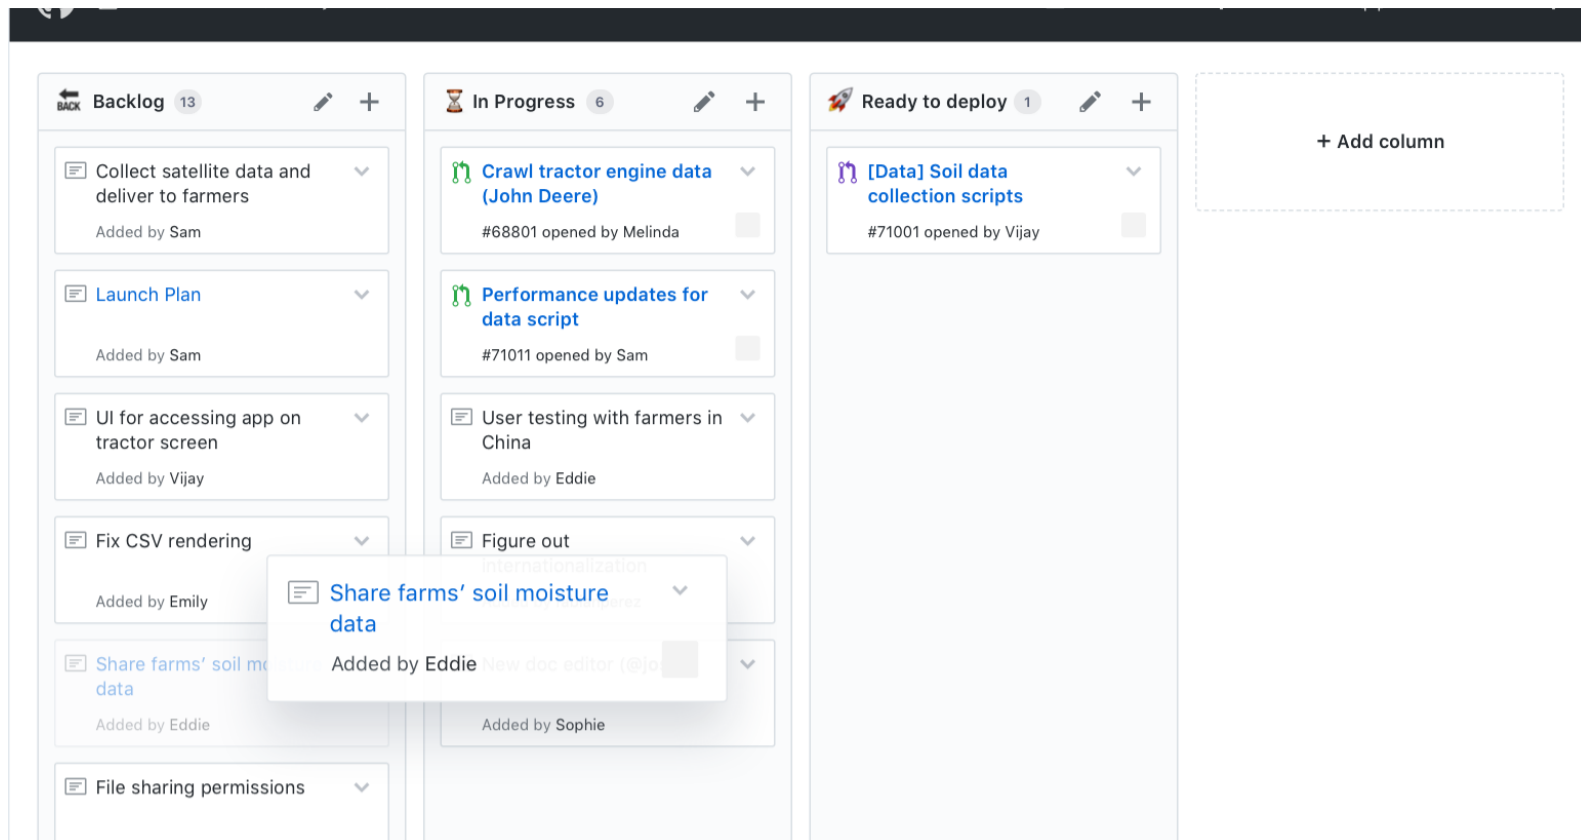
BACK Backlog 13

Collect satellite data and deliver to farmers

Added by Sam

Launch Plan

Added by Sam

UI for accessing app on tractor screen

Added by Vijay

Fix CSV rendering

Added by Emily

Share farms' soil moisture data

Added by Eddie

File sharing permissions

In Progress 6

Crawl tractor engine data (John Deere)

#68801 opened by Melinda

Performance updates for data script

#71011 opened by Sam

User testing with farmers in China

Added by Eddie

Figure out internationalization

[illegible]

New doc editor (@jo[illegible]

Added by Sophie

Share farms' soil moisture data

Added by Eddie

Ready to deploy 1

[Data] Soil data collection scripts

#71001 opened by Vijay

+ Add column